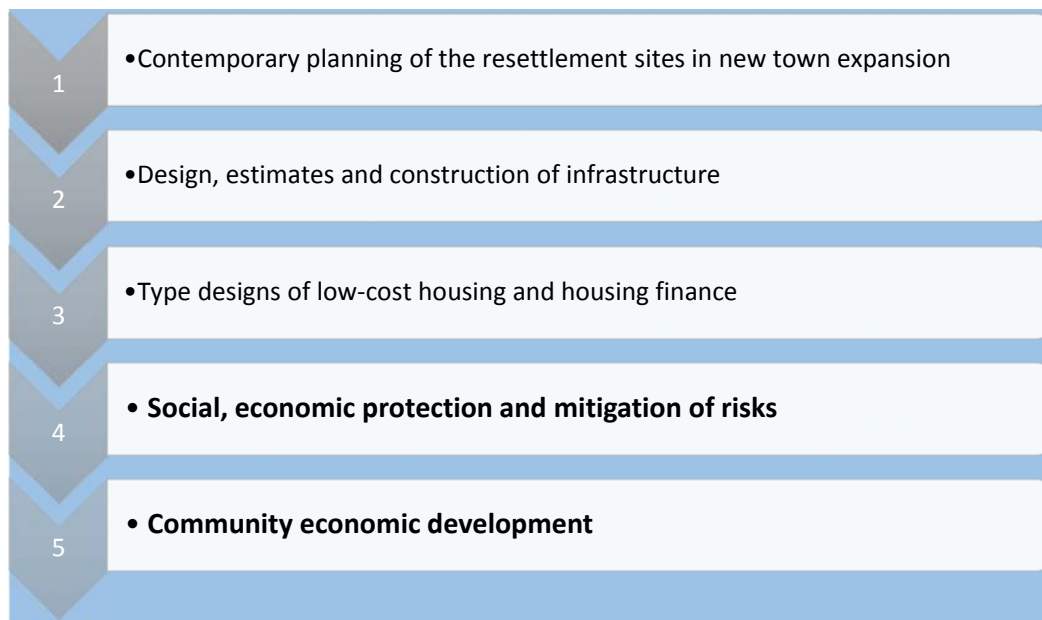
1

•Contemporary planning of the resettlement sites in new town expansion

2

•Design, estimates and construction of infrastructure

3

•Type designs of low-cost housing and housing finance

4

• **Social, economic protection and mitigation of risks**

5

• **Community economic development**